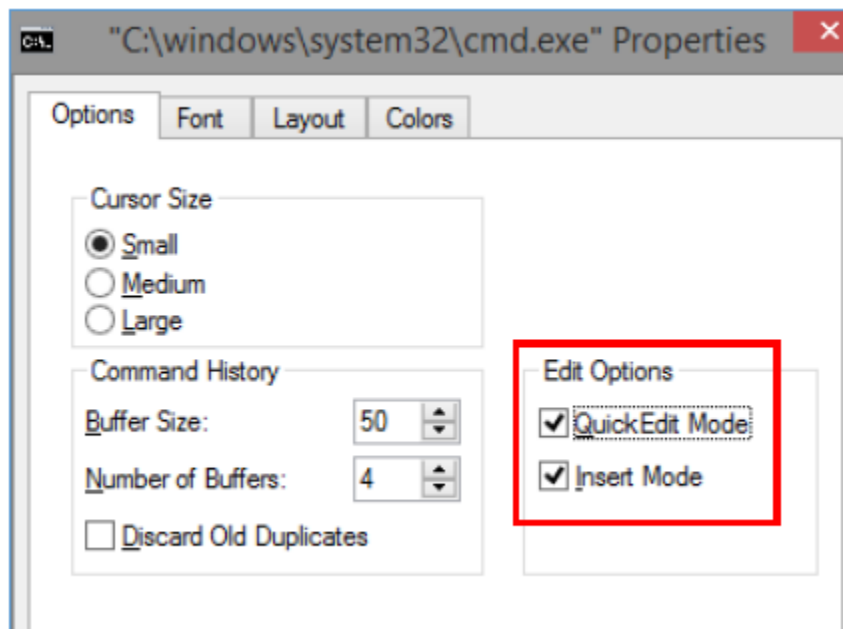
C:\. "C:\windows\system32\cmd.exe" Properties ×

Options Font Layout Colors

Cursor Size
Small
Medium
Large

Command History
Buffer Size: 50
Number of Buffers: 4
Discard Old Duplicates

Edit Options
QuickEdit Mode
Insert Mode